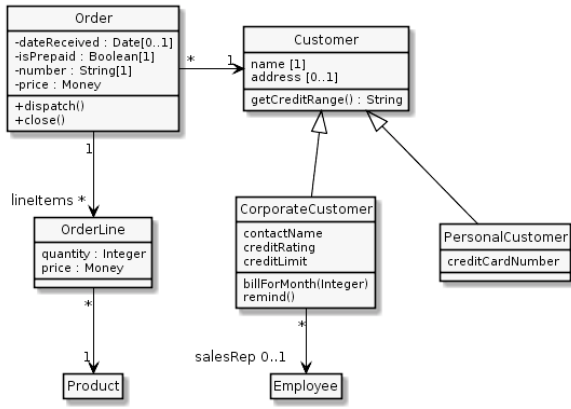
Order
-dateReceived : Date[0..1]
-isPrepaid : Boolean[1]
-number : String[1]
-price : Money
+dispatch()
+close()

*
1

Customer
name [1]
address [0..1]
getCreditRange() : String

1
lineItems *

OrderLine
quantity : Integer
price : Money

*
1

Product

CorporateCustomer
contactName
creditRating
creditLimit
billForMonth(Integer)
remind()

*
salesRep 0..1

Employee

PersonalCustomer
creditCardNumber